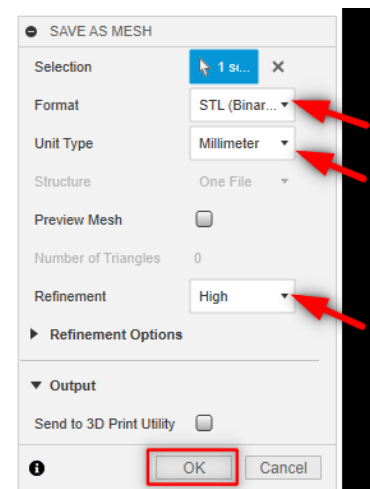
SAVE AS MESH

Selection 1 s... ×

Format STL (Binar...

Unit Type Millimeter

Structure One File

Preview Mesh

Number of Triangles 0

Refinement High

Refinement Options

Output

Send to 3D Print Utility

OK Cancel